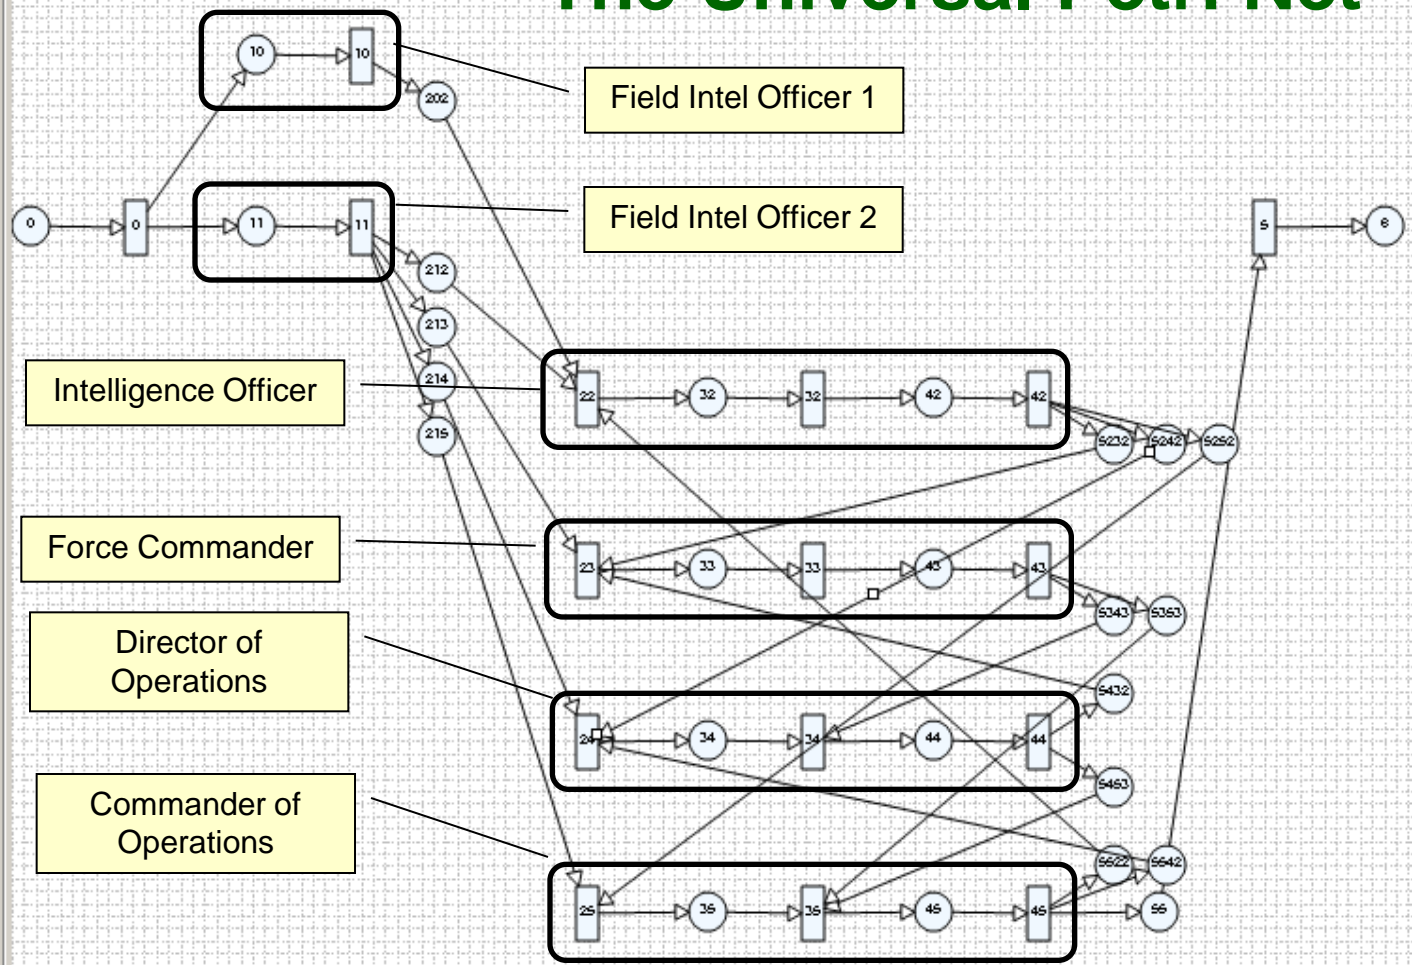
The Universal Petri Net

Field Intel Officer 1

Field Intel Officer 2

Intelligence Officer

Force Commander

Director of Operations

Commander of Operations

10
10
202
0
0
11
11
212
213
214
215
5
6
22
32
32
42
42
5232
5242
5252
23
33
33
43
43
5343
5363
5432
24
34
34
44
44
5463
25
35
35
45
45
5622
5642
56